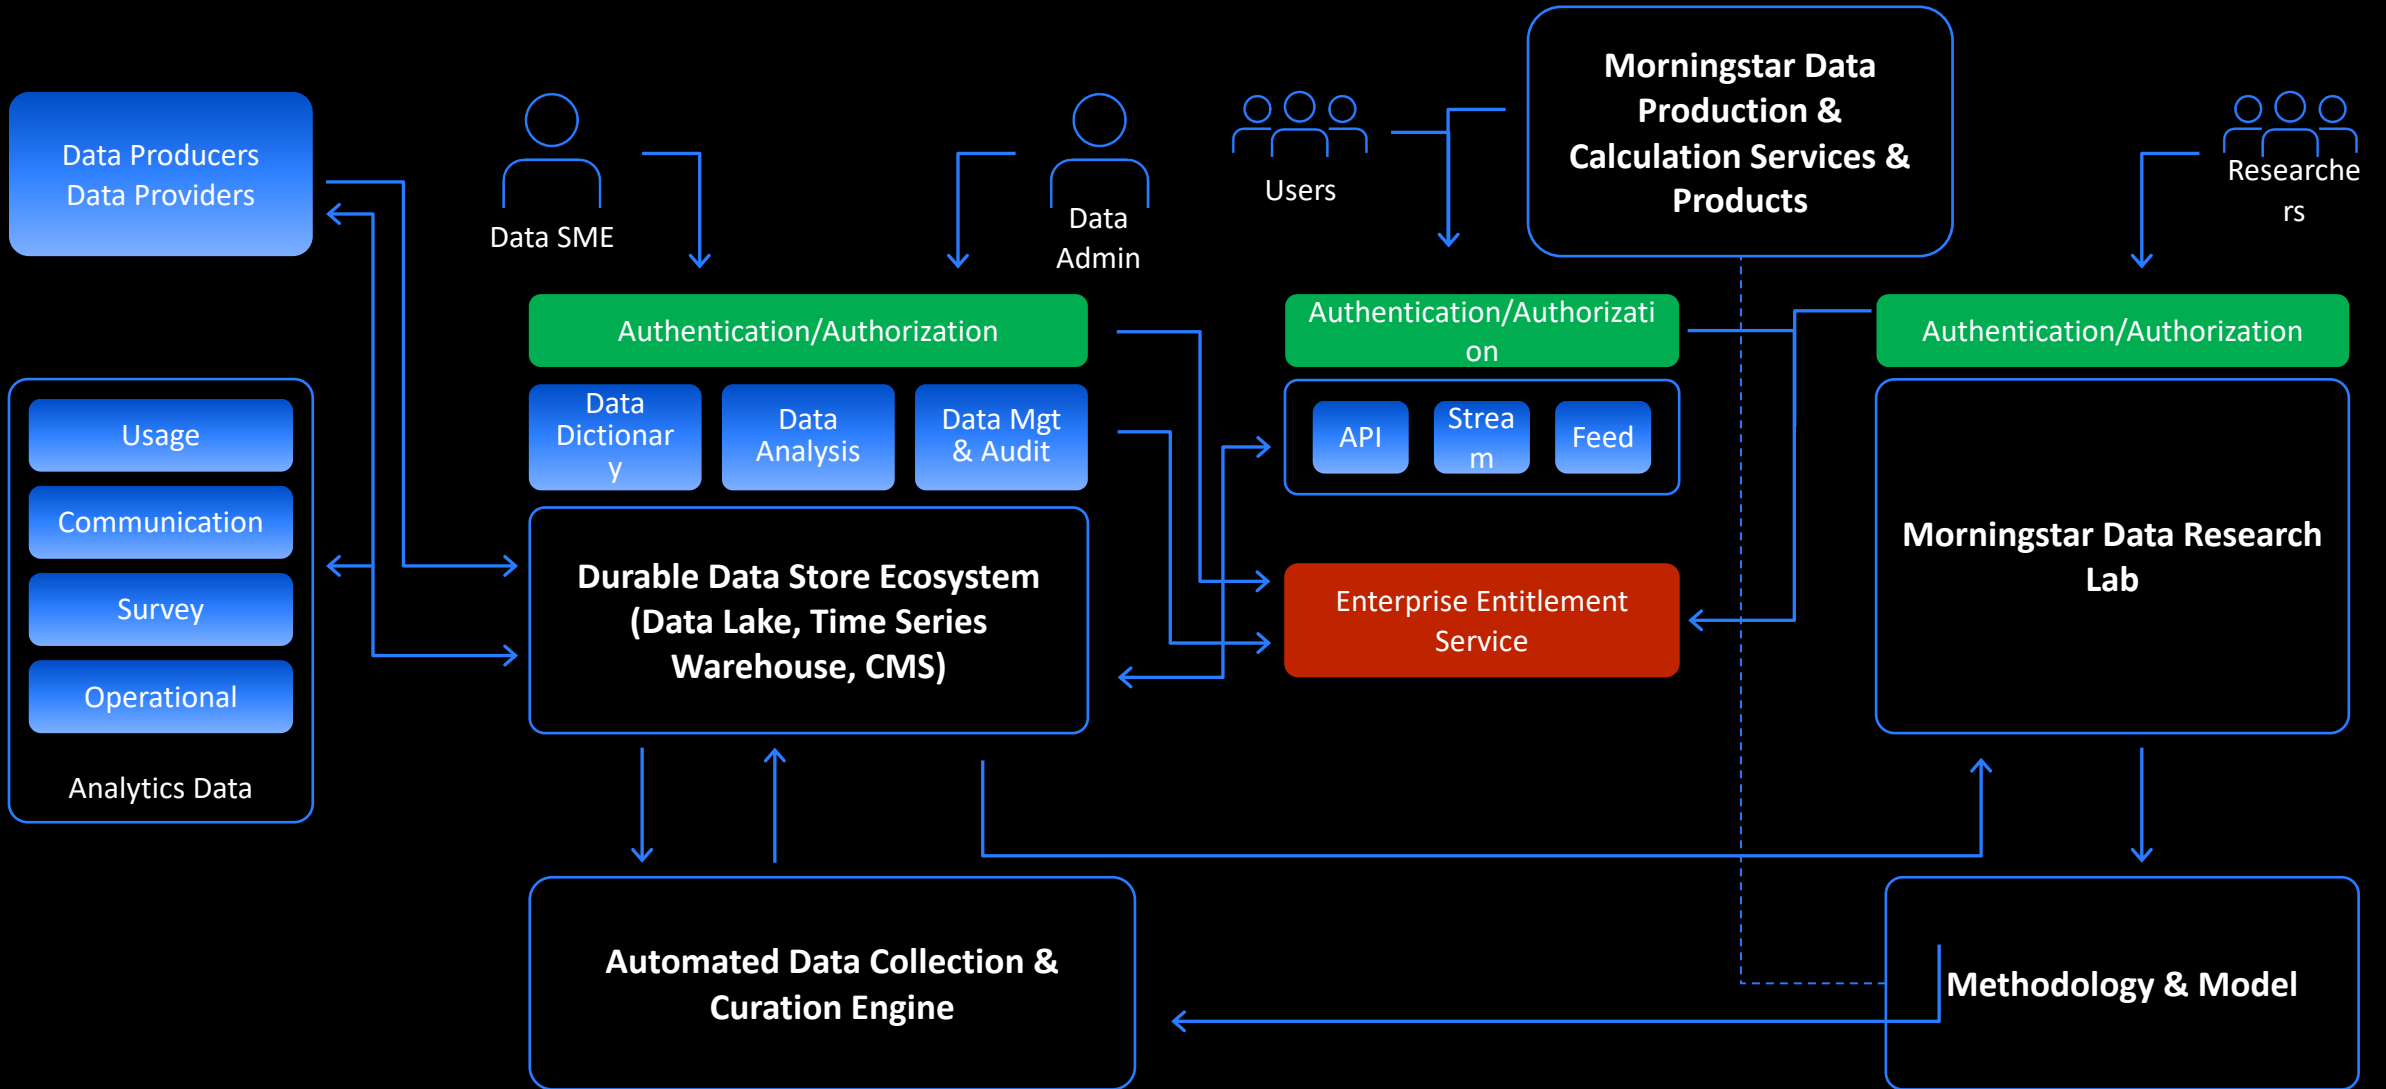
Data Producers
Data Providers

Data SME

Data Admin

Users

Morningstar Data Production & Calculation Services & Products

Researchers

Authentication/Authorization

Data Dictionary

Data Analysis

Data Mgt & Audit

Authentication/Authorization

API

Stream

Feed

Authentication/Authorization

Usage

Communication

Survey

Operational

Analytics Data

Durable Data Store Ecosystem (Data Lake, Time Series Warehouse, CMS)

Enterprise Entitlement Service

Morningstar Data Research Lab

Automated Data Collection & Curation Engine

Methodology & Model